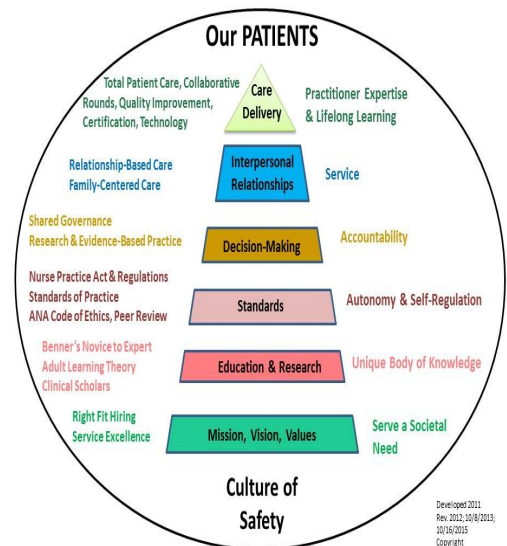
Our PATIENTS

Total Patient Care, Collaborative Rounds, Quality Improvement, Certification, Technology

Care Delivery

Practitioner Expertise & Lifelong Learning

Relationship-Based Care
Family-Centered Care

Interpersonal Relationships

Service

Shared Governance
Research & Evidence-Based Practice

Decision-Making

Accountability

Nurse Practice Act & Regulations
Standards of Practice
ANA Code of Ethics, Peer Review

Standards

Autonomy & Self-Regulation

Benner's Novice to Expert
Adult Learning Theory
Clinical Scholars

Education & Research

Unique Body of Knowledge

Right Fit Hiring
Service Excellence

Mission, Vision, Values

Serve a Societal Need

Culture of Safety

Developed 2011
Rev. 2012; 10/8/2013; 10/16/2015
Copyright